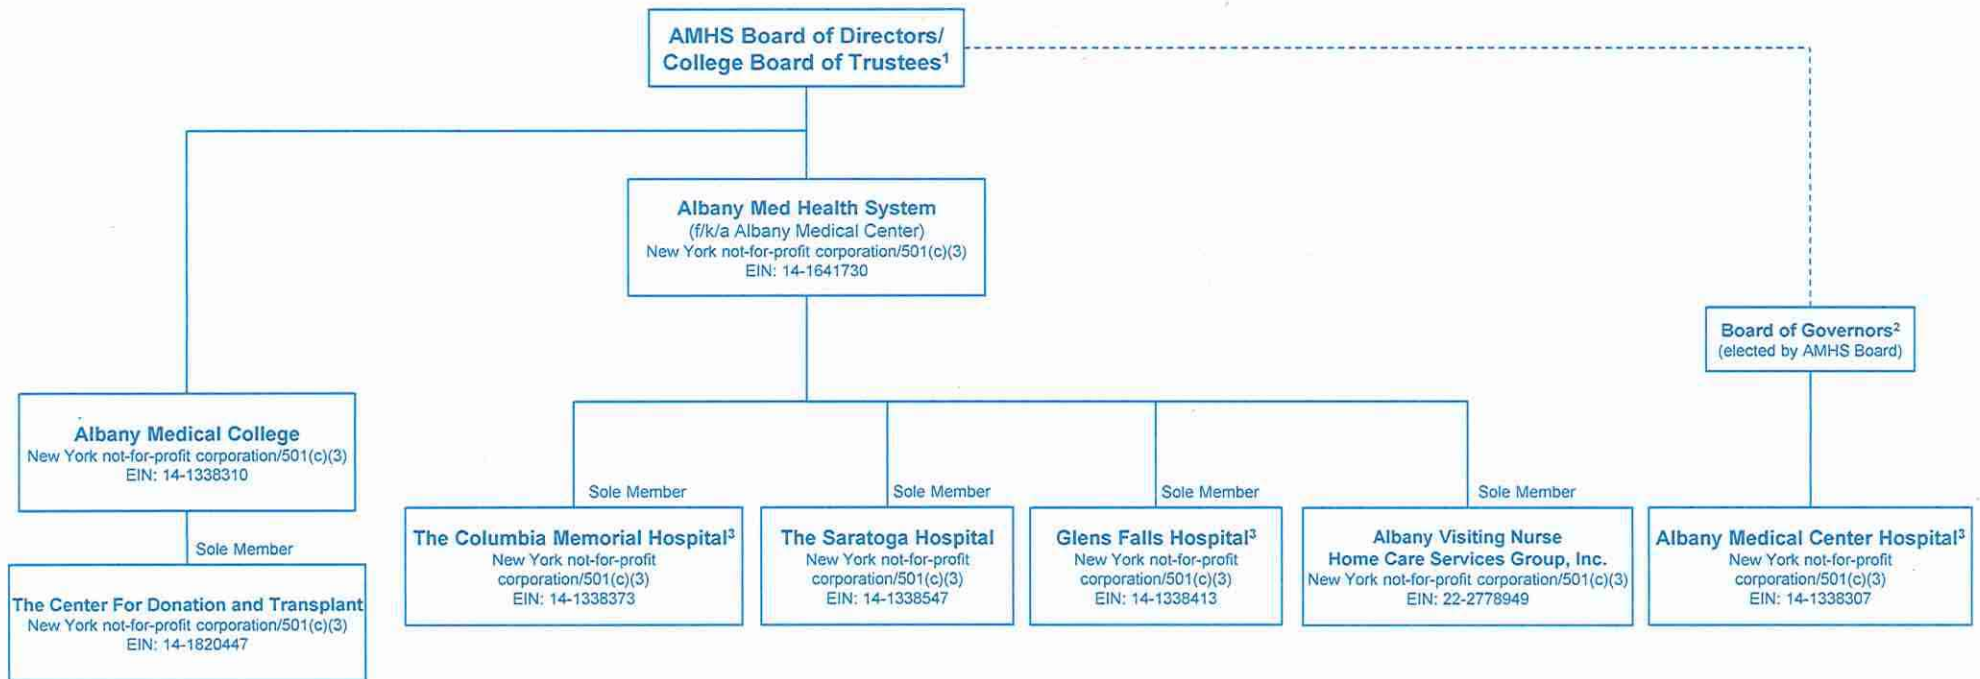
AMHS Board of Directors/ College Board of Trustees$^1$

Albany Med Health System
(f/k/a Albany Medical Center)
New York not-for-profit corporation/501(c)(3)
EIN: 14-1641730

Board of Governors$^2$
(elected by AMHS Board)

Albany Medical College
New York not-for-profit corporation/501(c)(3)
EIN: 14-1338310

Sole Member

The Center For Donation and Transplant
New York not-for-profit corporation/501(c)(3)
EIN: 14-1820447

Sole Member

The Columbia Memorial Hospital$^3$
New York not-for-profit corporation/501(c)(3)
EIN: 14-1338373

Sole Member

The Saratoga Hospital
New York not-for-profit corporation/501(c)(3)
EIN: 14-1338547

Sole Member

Glens Falls Hospital$^3$
New York not-for-profit corporation/501(c)(3)
EIN: 14-1338413

Sole Member

Albany Visiting Nurse Home Care Services Group, Inc.
New York not-for-profit corporation/501(c)(3)
EIN: 22-2778949

Albany Medical Center Hospital$^3$
New York not-for-profit corporation/501(c)(3)
EIN: 14-1338307